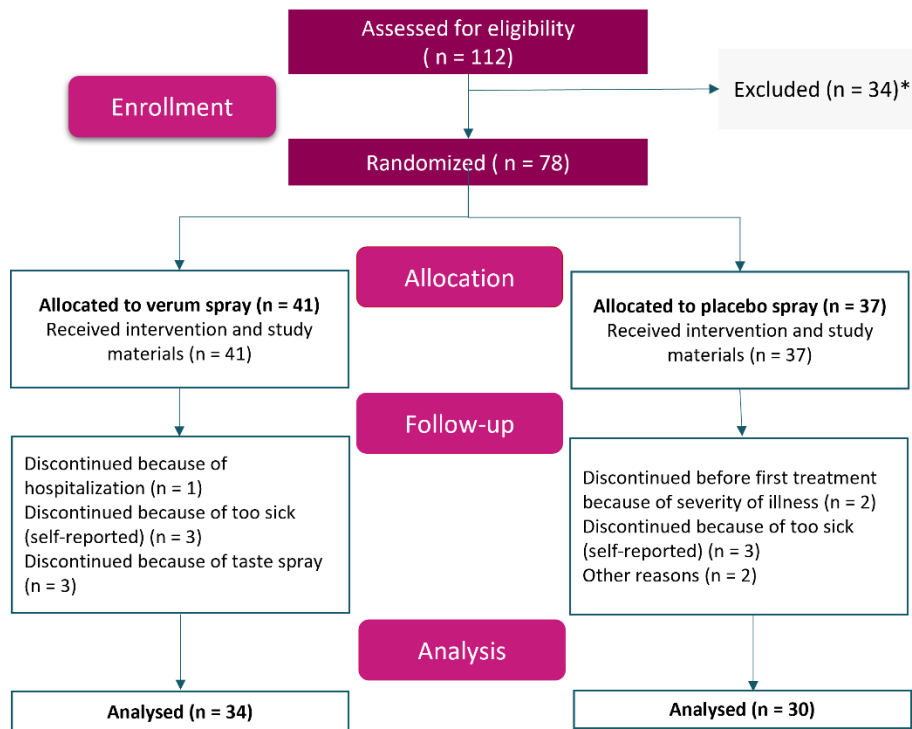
Assessed for eligibility
( n = 112)

Enrollment

Excluded (n = 34)*

Randomized ( n = 78)

Allocation

**Allocated to verum spray (n = 41)**
Received intervention and study materials (n = 41)

**Allocated to placebo spray (n = 37)**
Received intervention and study materials (n = 37)

Follow-up

Discontinued because of hospitalization (n = 1)
Discontinued because of too sick (self-reported) (n = 3)
Discontinued because of taste spray (n = 3)

Discontinued before first treatment because of severity of illness (n = 2)
Discontinued because of too sick (self-reported) (n = 3)
Other reasons (n = 2)

Analysis

**Analysed (n = 34)**

**Analysed (n = 30)**